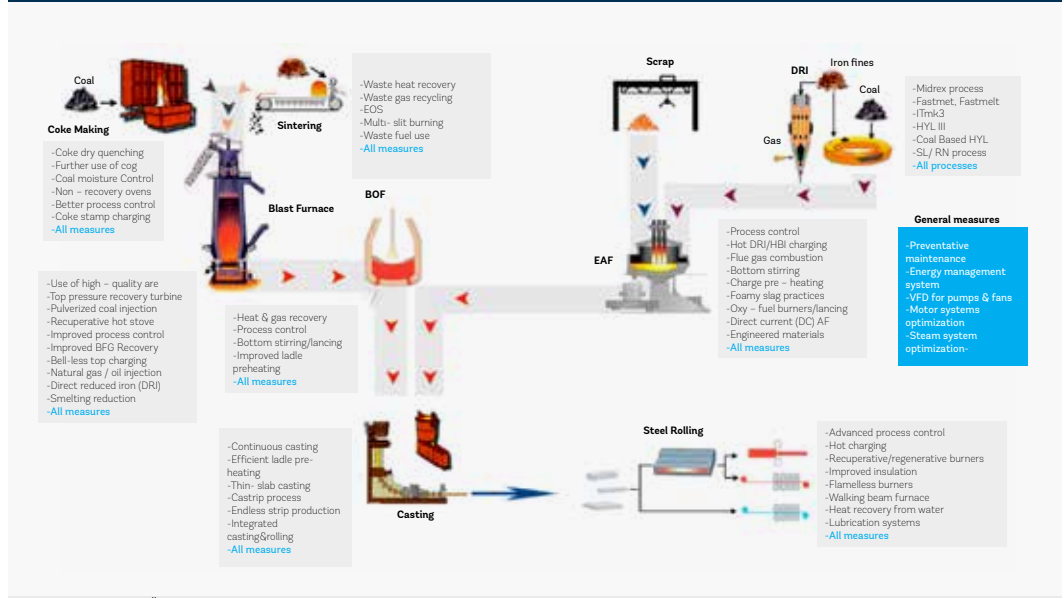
Coal

Coke Making

-Coke dry quenching
-Further use of cog
-Coal moisture Control
-Non – recovery ovens
-Better process control
-Coke stamp charging
-All measures

Sintering

-Waste heat recovery
-Waste gas recycling
-EOS
-Multi- slit burning
-Waste fuel use
-All measures

Blast Furnace

BOF

-Use of high – quality are
-Top pressure recovery turbine
-Pulverized coal injection
-Recuperative hot stove
-Improved process control
-Improved BFG Recovery
-Bell-less top charging
-Natural gas / oil injection
-Direct reduced iron (DRI)
-Smelting reduction
-All measures

-Heat & gas recovery
-Process control
-Bottom stirring/lancing
-Improved ladle preheating
-All measures

Scrap

DRI

Iron fines

Coal

Gas

-Midrex process
-Fastmet, Fastmelt
-ITmk3
-HYL III
-Coal Based HYL
-SL/ RN process
-All processes

EAF

-Process control
-Hot DRI/HBI charging
-Flue gas combustion
-Bottom stirring
-Charge pre – heating
-Foamy slag practices
-Oxy – fuel burners/lancing
-Direct current (DC) AF
-Engineered materials
-All measures

General measures

-Preventative maintenance
-Energy management system
-VFD for pumps & fans
-Motor systems optimization
-Steam system optimization-

-Continuous casting
-Efficient ladle pre-heating
-Thin- slab casting
-Castrip process
-Endless strip production
-Integrated casting&rolling
-All measures

Casting

Steel Rolling

-Advanced process control
-Hot charging
-Recuperative/regenerative burners
-Improved insulation
-Flameless burners
-Walking beam furnace
-Heat recovery from water
-Lubrication systems
-All measures